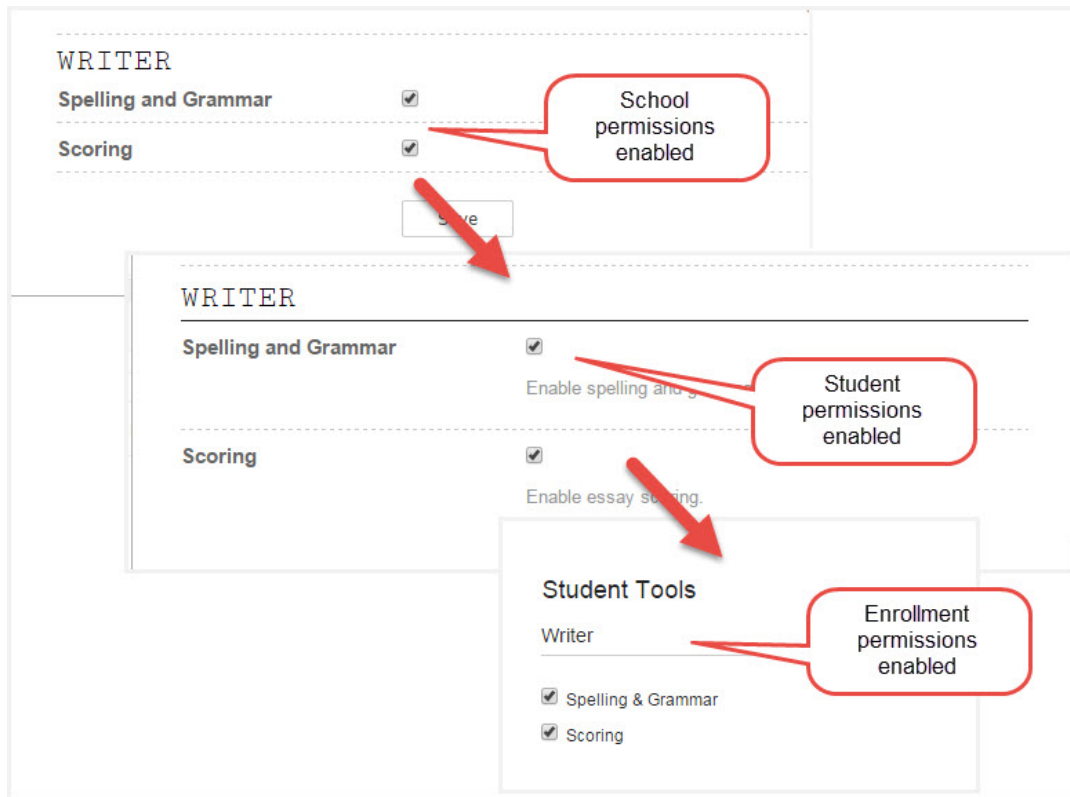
WRITER

Spelling and Grammar

Scoring

S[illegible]ve

School permissions enabled

WRITER

Spelling and Grammar

Enable spelling and g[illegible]

Student permissions enabled

Scoring

Enable essay s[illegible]ing.

Student Tools

Writer

Enrollment permissions enabled

Spelling & Grammar

Scoring